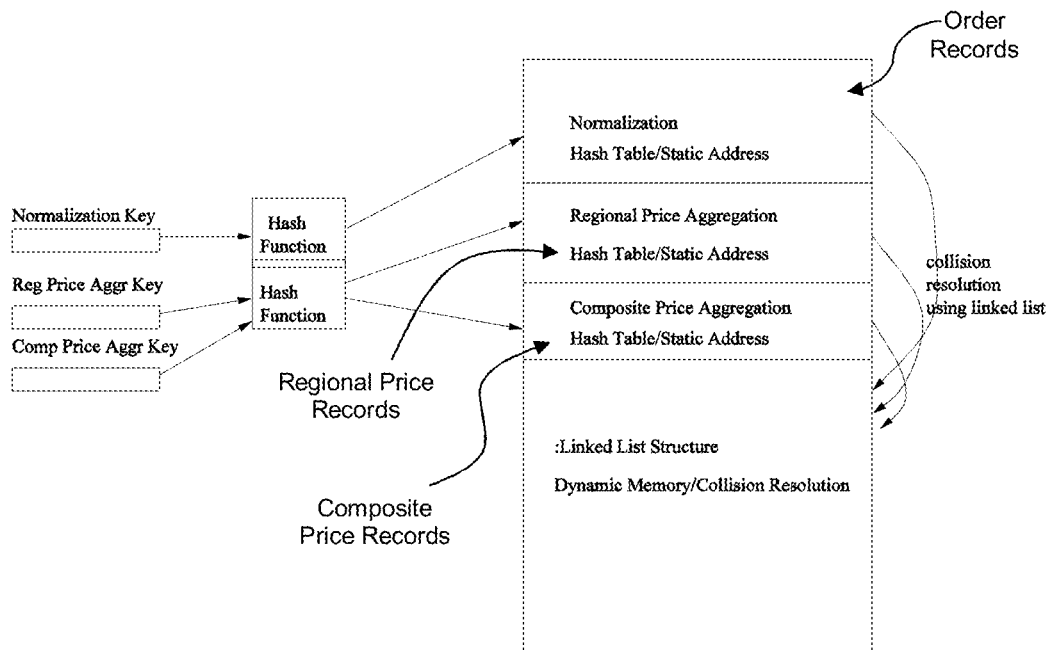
Order Records

Normalization
Hash Table/Static Address

Normalization Key

Hash Function

Regional Price Aggregation
Hash Table/Static Address

Reg Price Aggr Key

Hash Function

collision resolution using linked list

Composite Price Aggregation
Hash Table/Static Address

Comp Price Aggr Key

Regional Price Records

:Linked List Structure
Dynamic Memory/Collision Resolution

Composite Price Records